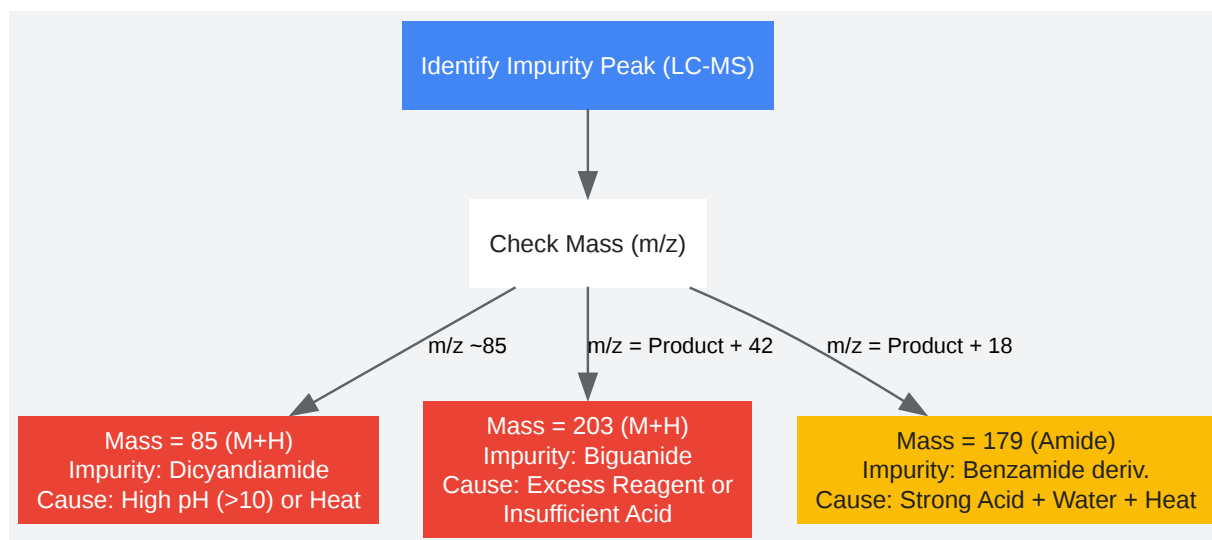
Identify Impurity Peak (LC-MS)

Check Mass (m/z)

m/z ~85

m/z = Product + 42

m/z = Product + 18

Mass = 85 (M+H)
Impurity: Dicyandiamide
Cause: High pH (>10) or Heat

Mass = 203 (M+H)
Impurity: Biguanide
Cause: Excess Reagent or Insufficient Acid

Mass = 179 (Amide)
Impurity: Benzamide deriv.
Cause: Strong Acid + Water + Heat